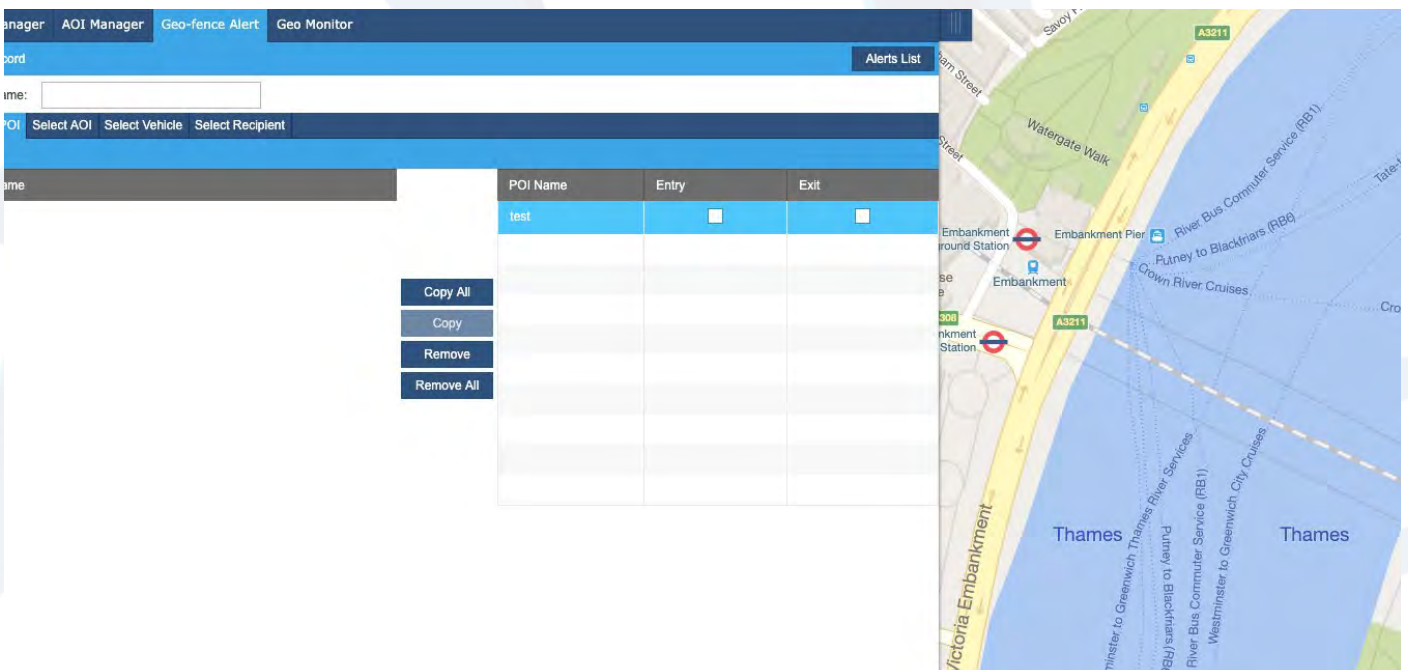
anager AOI Manager Geo-fence Alert Geo Monitor

cord

Alerts List

ame:

OI Select AOI Select Vehicle Select Recipient

ame

| POI Name | Entry | Exit |
|---|---|---|
| test | ☐ | ☐ |

Copy All
Copy
Remove
Remove All

Savoy
A3211
m Street
Watergate Walk
Street
River Bus Commuter Service (RB1)
Tate
Embankment
round Station
Embankment Pier
Putney to Blackfriars (RB6)
Crown River Cruises
se
e
Embankment
Cro
308
nkment
Station
A3211
Victoria Embankment
Thames
Thames
minster to Greenwich Thames River Services
Putney to Blackfriars (RB
River Bus Commuter Service (RB1)
Westminster to Greenwich City Cruises